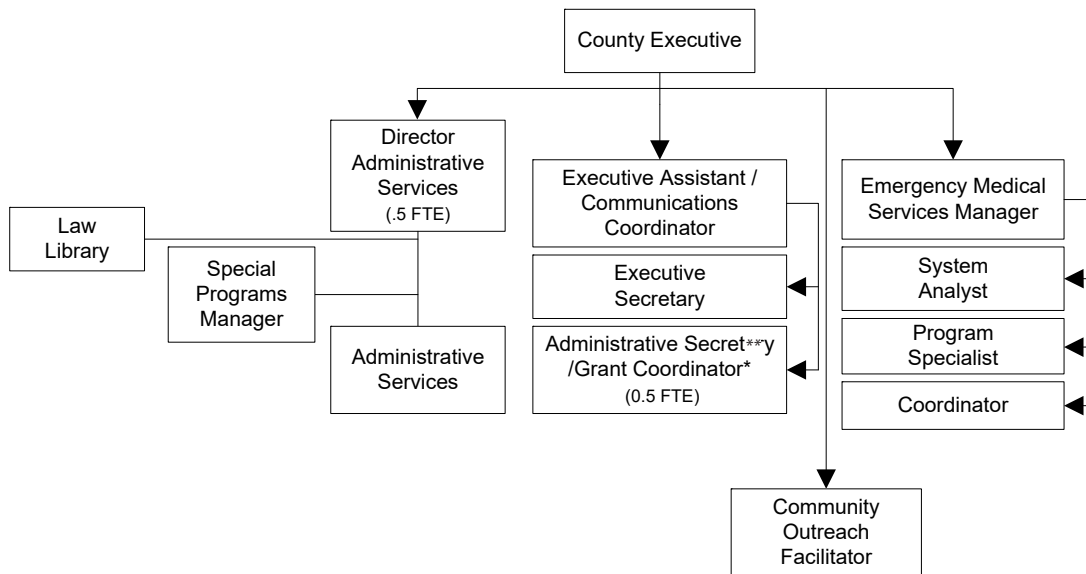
County Executive

Director Administrative Services (.5 FTE)

Law Library

Special Programs Manager

Administrative Services

Executive Assistant / Communications Coordinator

Executive Secretary

Administrative Secret**y /Grant Coordinator* (0.5 FTE)

Emergency Medical Services Manager

System Analyst

Program Specialist

Coordinator

Community Outreach Facilitator